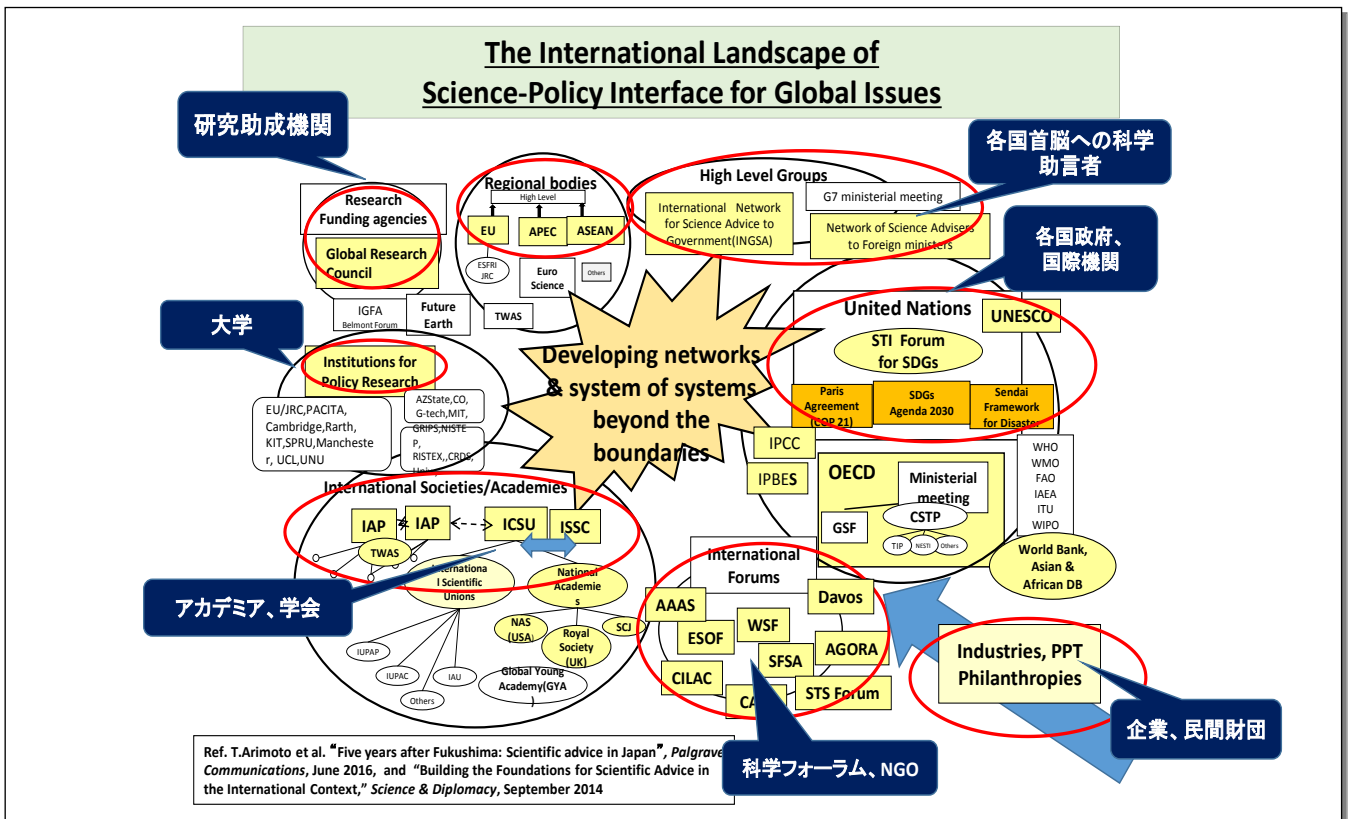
The International Landscape of Science-Policy Interface for Global Issues

研究助成機関

Research Funding agencies

Global Research Council

IGFA
Belmont Forum

Future Earth

Regional bodies

High Level

EU

APEC

ASEAN

ESFRI JRC

Euro Science

Others

TWAS

High Level Groups

International Network for Science Advice to Government(INGSA)

G7 ministerial meeting

Network of Science Advisers to Foreign ministers

各国首脳への科学助言者

各国政府、国際機関

United Nations

UNESCO

STI Forum for SDGs

Paris Agreement (COP 21)

SDGs Agenda 2030

Sendai Framework for Disaster

大学

Institutions for Policy Research

EU/JRC,PACITA, Cambridge,Rarth, KIT,SPRU,Manchester, UCL,UNU

AZState,CO, G-tech,MIT,

GRIPS,NISTEP, RISTEX,,CRDS, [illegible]

Developing networks & system of systems beyond the boundaries

IPCC

IPBES

OECD

Ministerial meeting

GSF

CSTP

TIP

NESTI

Others

WHO
WMO
FAO
IAEA
ITU
WIPO

World Bank, Asian & African DB

International Societies/Academies

IAP

IAP

ICSU

ISSC

TWAS

International Scientific Unions

National Academies

NAS (USA)

Royal Society (UK)

SCJ

IUPAP

IUPAC

IAU

Others

Global Young Academy(GYA)

アカデミア、学会

International Forums

AAAS

Davos

ESOF

WSF

AGORA

SFSA

CILAC

CA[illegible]

STS Forum

Industries, PPT Philanthropies

企業、民間財団

科学フォーラム、NGO

Ref. T.Arimoto et al. "Five years after Fukushima: Scientific advice in Japan", Palgrave Communications, June 2016, and "Building the Foundations for Scientific Advice in the International Context," Science & Diplomacy, September 2014